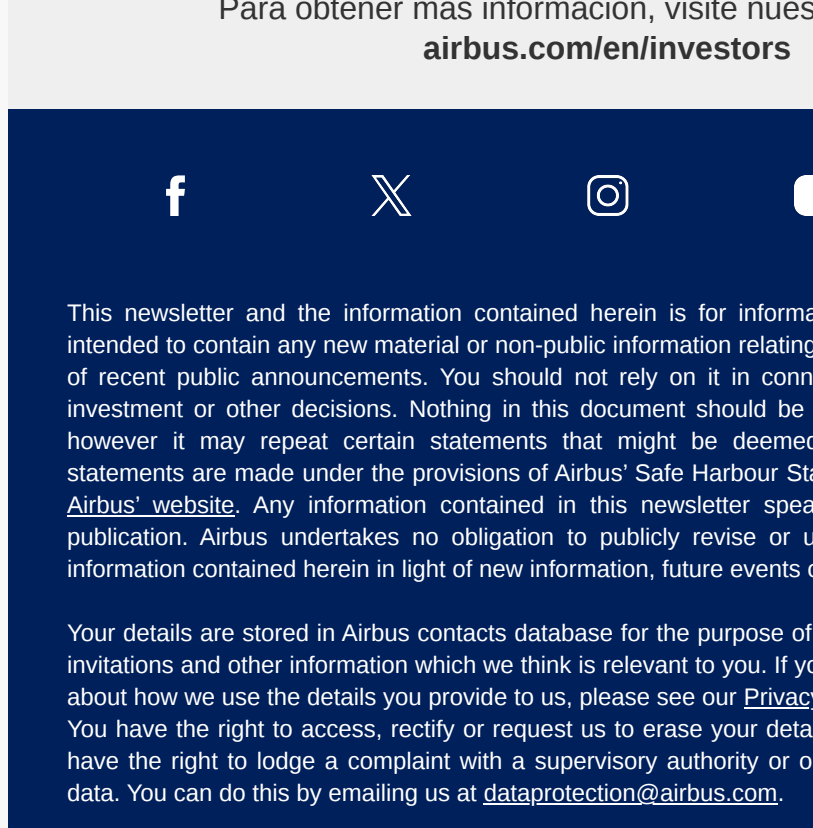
Para obtener más información, visite nues
airbus.com/en/investors

This newsletter and the information contained herein is for informa intended to contain any new material or non-public information relating of recent public announcements. You should not rely on it in conn investment or other decisions. Nothing in this document should be however it may repeat certain statements that might be deemed statements are made under the provisions of Airbus' Safe Harbour Sta Airbus' website. Any information contained in this newsletter spea publication. Airbus undertakes no obligation to publicly revise or u information contained herein in light of new information, future events o

Your details are stored in Airbus contacts database for the purpose of invitations and other information which we think is relevant to you. If yo about how we use the details you provide to us, please see our Privacy You have the right to access, rectify or request us to erase your deta have the right to lodge a complaint with a supervisory authority or o data. You can do this by emailing us at dataprotection@airbus.com.